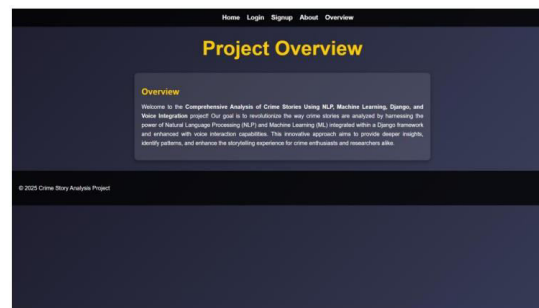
Home Login Signup About Overview

Project Overview

Overview

Welcome to the Comprehensive Analysis of Crime Stories Using NLP, Machine Learning, Django, and Voice Integration project! Our goal is to revolutionize the way crime stories are analyzed by harnessing the power of Natural Language Processing (NLP) and Machine Learning (ML) integrated within a Django framework and enhanced with voice interaction capabilities. This innovative approach aims to provide deeper insights, identify patterns, and enhance the storytelling experience for crime enthusiasts and researchers alike.

© 2025 Crime Story Analysis Project